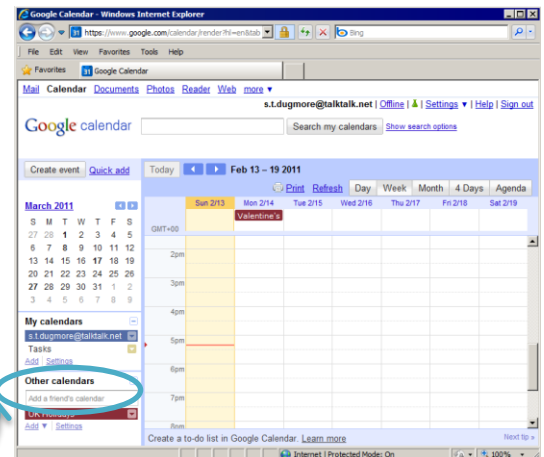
Google Calendar - Windows Internet Explorer

https://www.google.com/calendar/render?hl=en&tab

Bing

File Edit View Favorites Tools Help

Favorites | Google Calendar

Mail Calendar Documents Photos Reader Web more ▾

s.t.dugmore@talktalk.net | Offline | | Settings ▾ | Help | Sign out

Google calendar

Search my calendars Show search options

Create event Quick add

Today Feb 13 – 19 2011

Print Refresh Day Week Month 4 Days Agenda

March 2011

| S | M | T | W | T | F | S |
|---|---|---|---|---|---|---|
| 27 | 28 | 1 | 2 | 3 | 4 | 5 |
| 6 | 7 | 8 | 9 | 10 | 11 | 12 |
| 13 | 14 | 15 | 16 | 17 | 18 | 19 |
| 20 | 21 | 22 | 23 | 24 | 25 | 26 |
| 27 | 28 | 29 | 30 | 31 | 1 | 2 |
| 3 | 4 | 5 | 6 | 7 | 8 | 9 |

Sun 2/13 Mon 2/14 Tue 2/15 Wed 2/16 Thu 2/17 Fri 2/18 Sat 2/19

GMT+00

Valentine's

2pm

3pm

4pm

5pm

6pm

7pm

8pm

My calendars

s.t.dugmore@talktalk.net

Tasks

Add | Settings

Other calendars

Add a friend's calendar

UK Holidays

Add ▾ | Settings

Create a to-do list in Google Calendar. Learn more

Next tip »

Internet | Protected Mode: On

100%